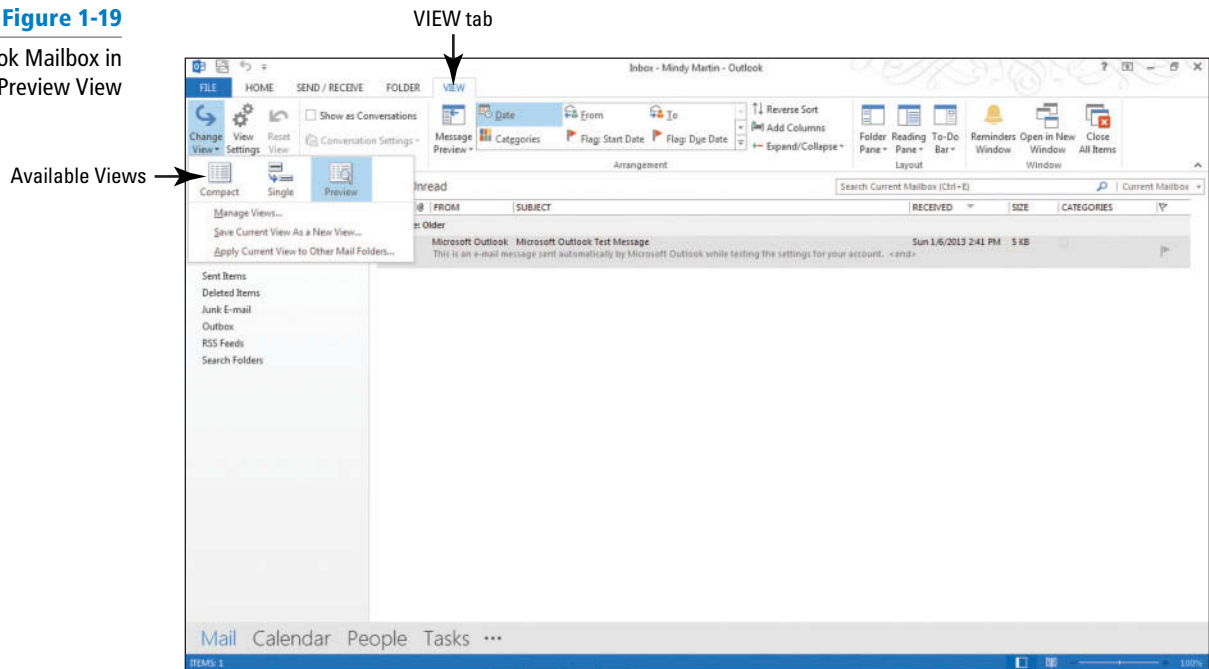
Figure 1-19

ok Mailbox in
Preview View

VIEW tab

Available Views

Inbox - Mindy Martin - Outlook

FILE HOME SEND / RECEIVE FOLDER VIEW

Change View Settings Reset View | Show as Conversations | Conversation Settings | Message Preview | Date | Categories | From | Flag: Start Date | To | Flag: Due Date | Reverse Sort | Add Columns | Expand/Collapse | Arrangement | Folder Pane | Reading Pane | To-Do Bar | Layout | Reminders Window | Open in New Window | Close All Items | Window

Compact Single Preview

Manage Views...
Save Current View As a New View...
Apply Current View to Other Mail Folders...

Inread

Search Current Mailbox (Ctrl+E) | Current Mailbox

| FROM | SUBJECT | RECEIVED | SIZE | CATEGORIES |
|---|---|---|---|---|
| : Older | | | | |
| Microsoft Outlook | Microsoft Outlook Test Message | Sun 1/6/2013 2:41 PM | 5 KB | |

This is an e-mail message sent automatically by Microsoft Outlook while testing the settings for your account. <end>

Sent Items
Deleted Items
Junk E-mail
Outbox
RSS Feeds
Search Folders

Mail Calendar People Tasks ···

ITEMS: 1 100%